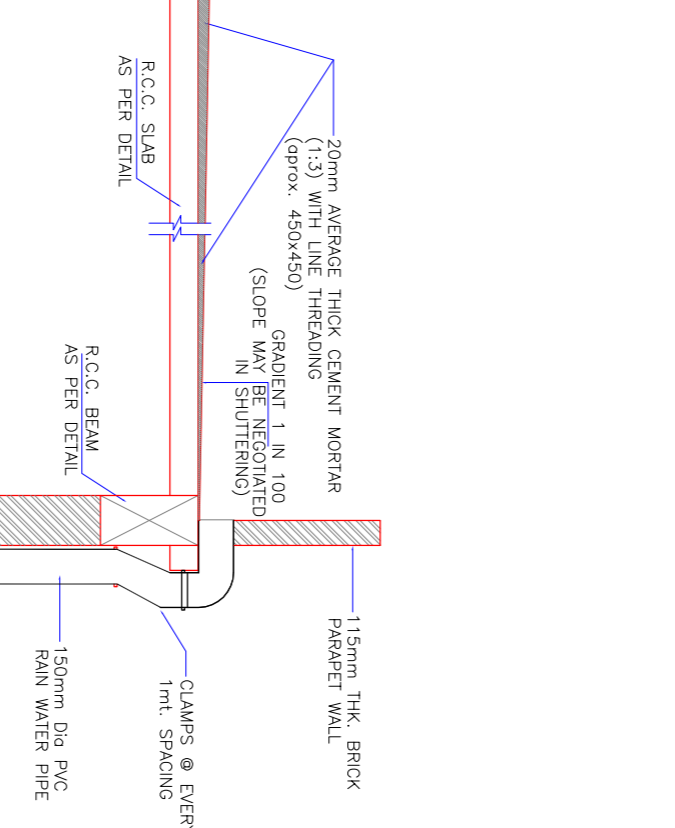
R.C.C. SLAB
AS PER DETAIL

20mm AVERAGE THICK CEMENT MORTAR
(1:3) WITH LINE THREADING
(aprox. 450x450)

GRADIENT 1 IN 100
(SLOPE MAY BE NEGOTIATED
IN SHUTTERING)

R.C.C. BEAM
AS PER DETAIL

115mm THK. BRICK
PARAPET WALL

150mm Dia PVC
RAIN WATER PIPE

CLAMPS @ EVERY
1mt. SPACING